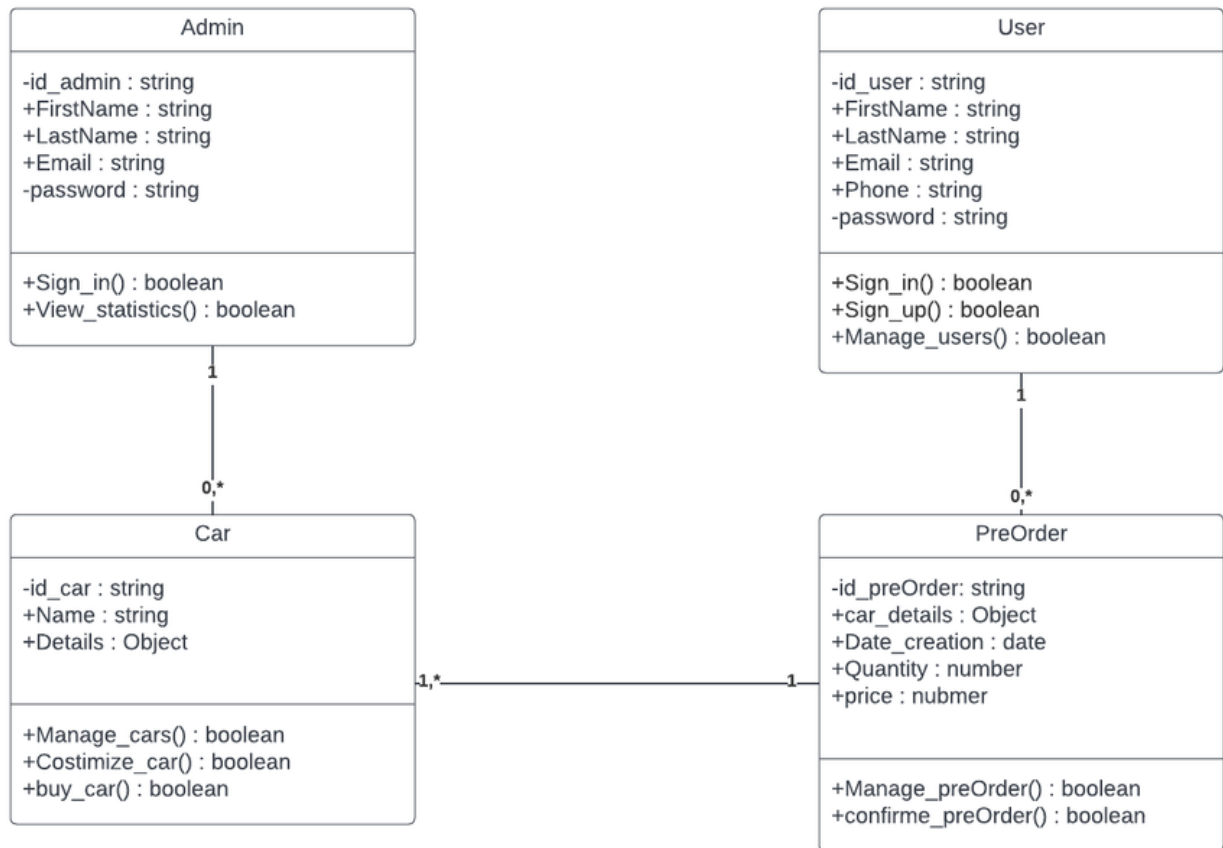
Admin

-id_admin : string
+FirstName : string
+LastName : string
+Email : string
-password : string

+Sign_in() : boolean
+View_statistics() : boolean

User

-id_user : string
+FirstName : string
+LastName : string
+Email : string
+Phone : string
-password : string

+Sign_in() : boolean
+Sign_up() : boolean
+Manage_users() : boolean

1

0,*

1

0,*

Car

-id_car : string
+Name : string
+Details : Object

+Manage_cars() : boolean
+Costimize_car() : boolean
+buy_car() : boolean

1,*

1

PreOrder

-id_preOrder: string
+car_details : Object
+Date_creation : date
+Quantity : number
+price : nubmer

+Manage_preOrder() : boolean
+confirme_preOrder() : boolean